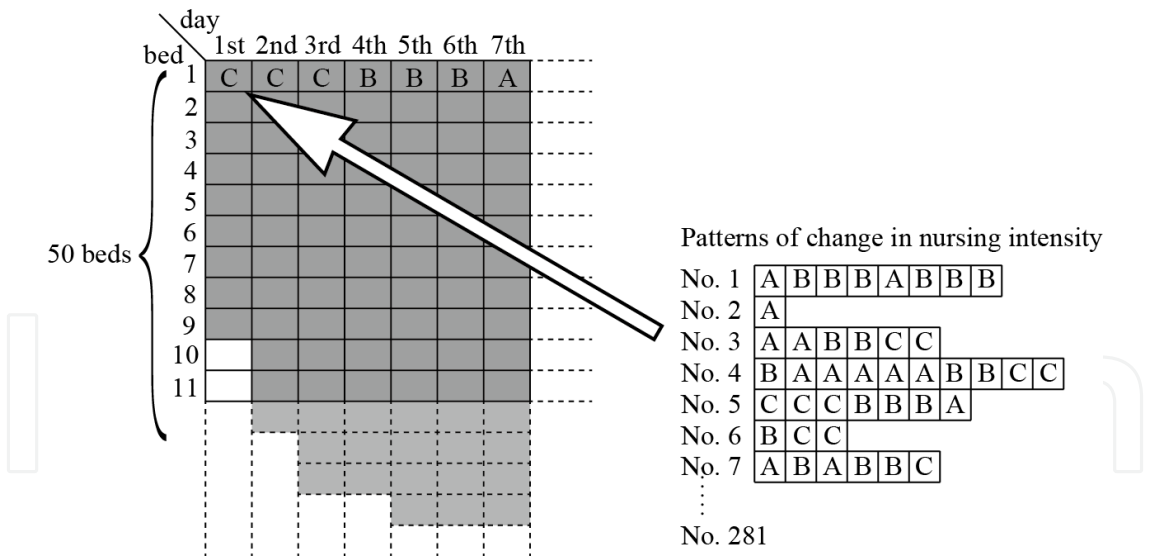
day
bed

| | 1st | 2nd | 3rd | 4th | 5th | 6th | 7th |
|---|---|---|---|---|---|---|---|
| 1 | C | C | C | B | B | B | A |
| 2 | | | | | | | |
| 3 | | | | | | | |
| 4 | | | | | | | |
| 5 | | | | | | | |
| 6 | | | | | | | |
| 7 | | | | | | | |
| 8 | | | | | | | |
| 9 | | | | | | | |
| 10 | | | | | | | |
| 11 | | | | | | | |

50 beds

Patterns of change in nursing intensity

No. 1 A B B B A B B B
No. 2 A
No. 3 A A B B C C
No. 4 B A A A A A B B C C
No. 5 C C C B B B A
No. 6 B C C
No. 7 A B A B B C
No. 281